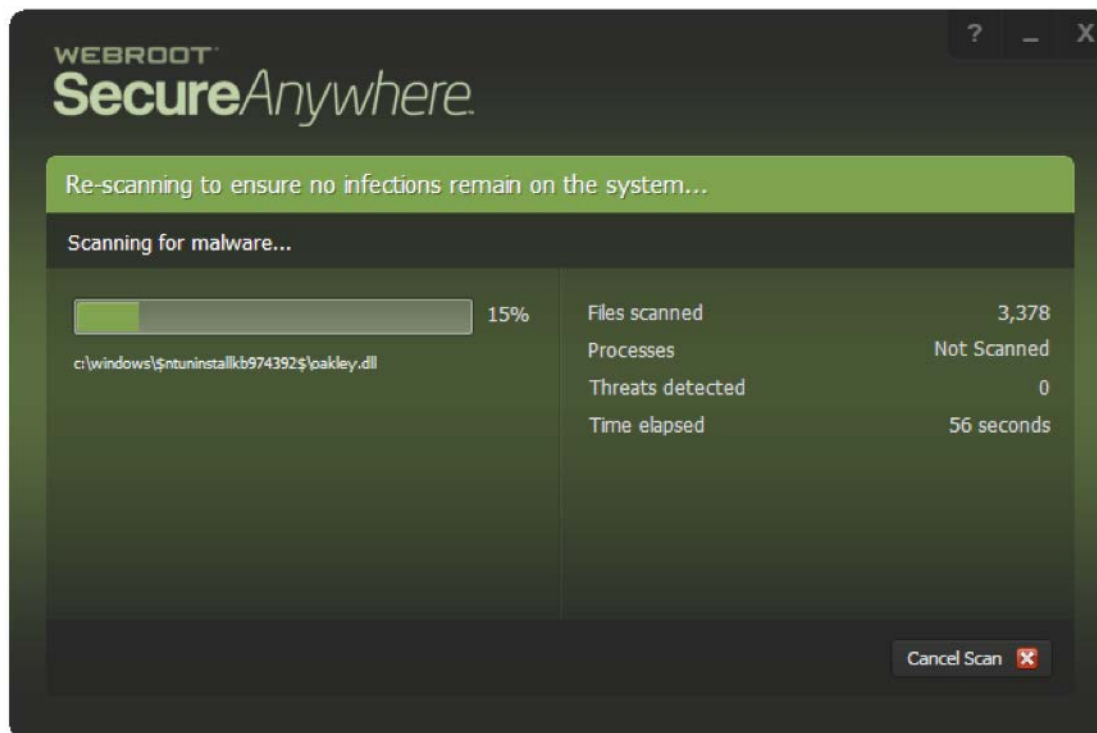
? _ X

WEBROOT
SecureAnywhere.

Re-scanning to ensure no infections remain on the system...

Scanning for malware...

15%

c:\windows\$ntuninstallkb974392$\oakley.dll

| Files scanned | 3,378 |
|---|---|
| Processes | Not Scanned |
| Threats detected | 0 |
| Time elapsed | 56 seconds |

Cancel Scan